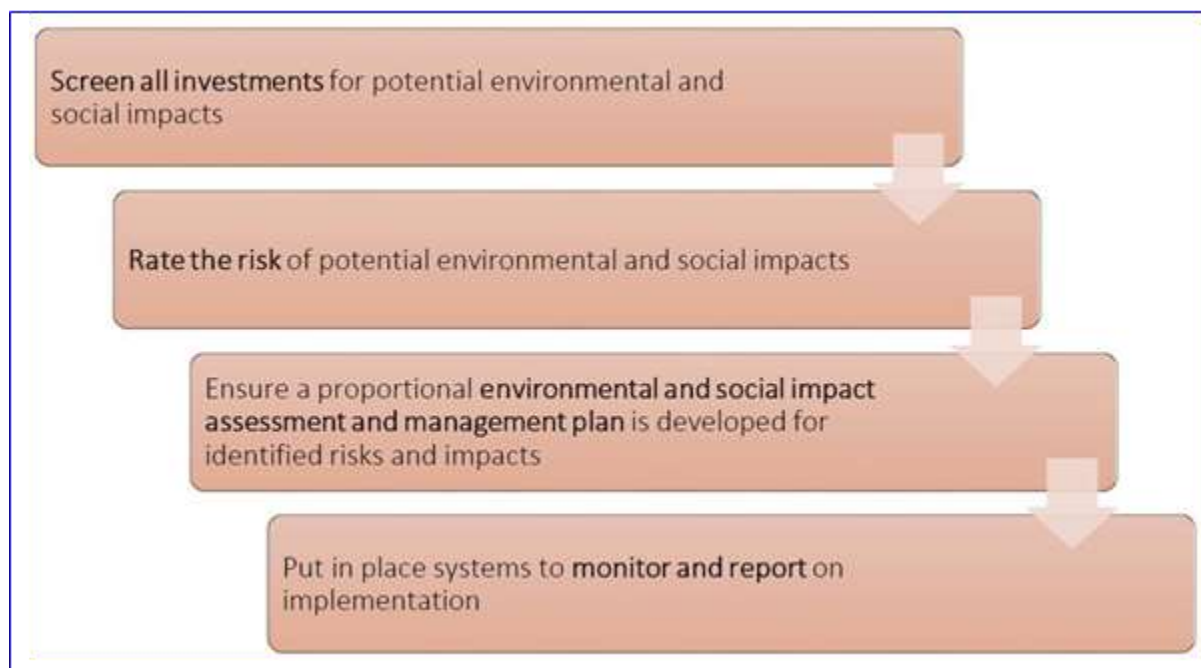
Screen all investments for potential environmental and social impacts

Rate the risk of potential environmental and social impacts

Ensure a proportional environmental and social impact assessment and management plan is developed for identified risks and impacts

Put in place systems to monitor and report on implementation